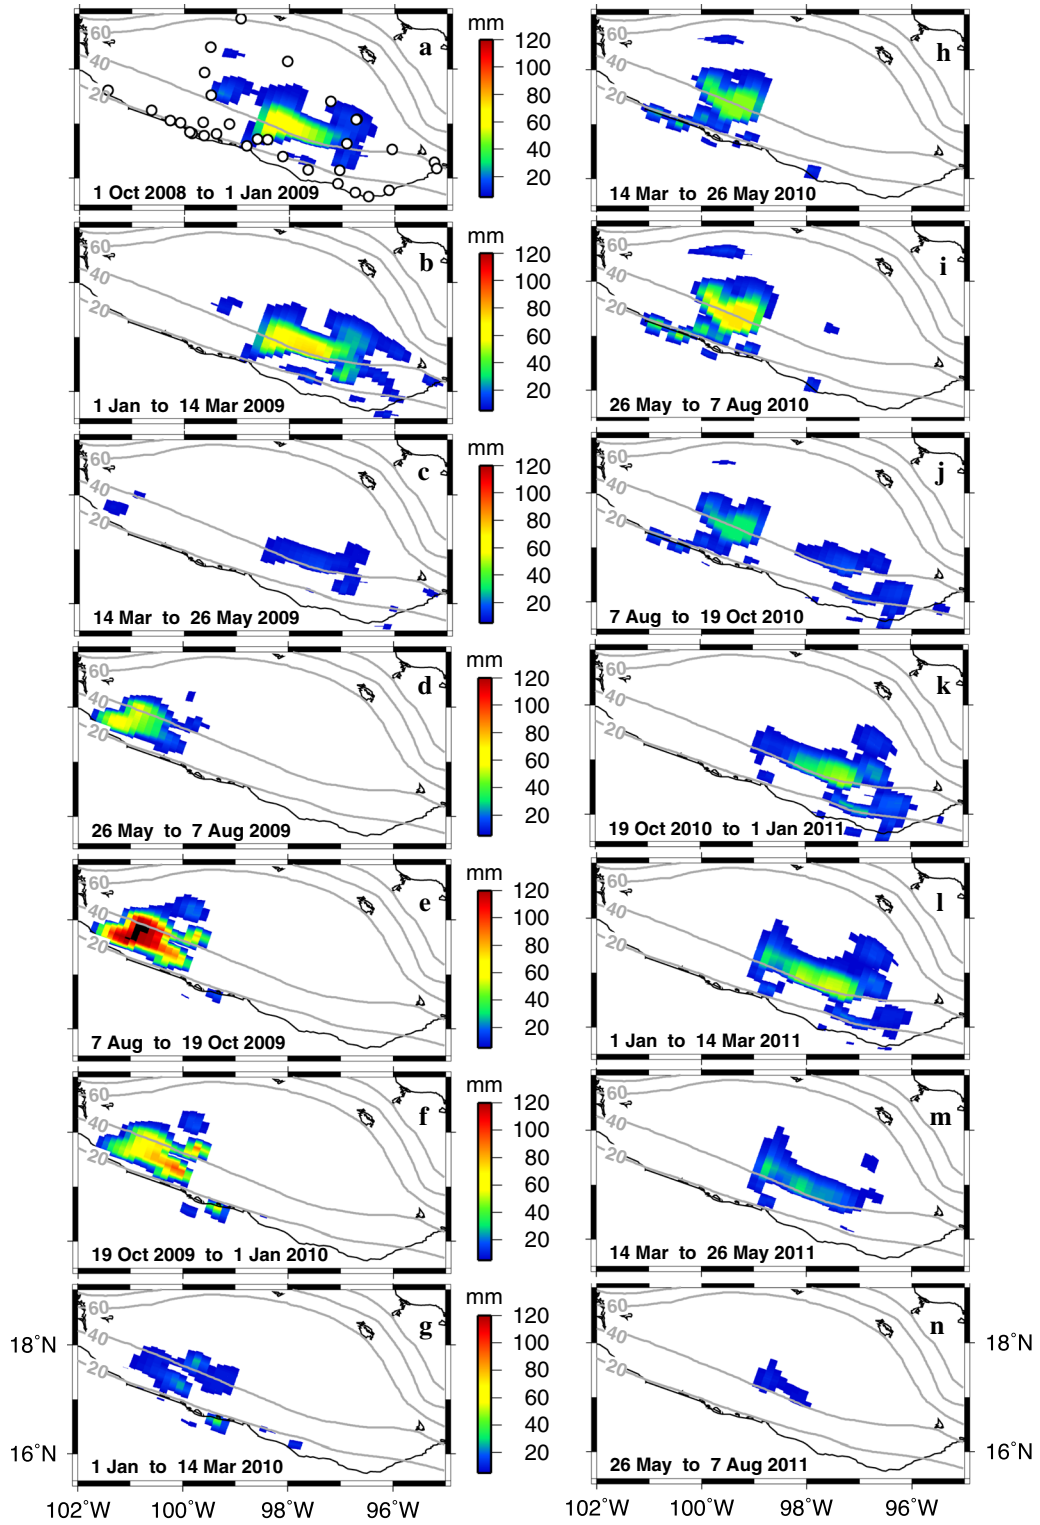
60
40
20
a
1 Oct 2008 to 1 Jan 2009

mm
120
100
80
60
40
20

60
40
20
h
14 Mar to 26 May 2010

60
40
20
b
1 Jan to 14 Mar 2009

mm
120
100
80
60
40
20

60
40
20
i
26 May to 7 Aug 2010

60
40
20
c
14 Mar to 26 May 2009

mm
120
100
80
60
40
20

60
40
20
j
7 Aug to 19 Oct 2010

60
40
20
d
26 May to 7 Aug 2009

mm
120
100
80
60
40
20

60
40
20
k
19 Oct 2010 to 1 Jan 2011

60
40
20
e
7 Aug to 19 Oct 2009

mm
120
100
80
60
40
20

60
40
20
l
1 Jan to 14 Mar 2011

60
40
20
f
19 Oct 2009 to 1 Jan 2010

mm
120
100
80
60
40
20

60
40
20
m
14 Mar to 26 May 2011

18˚N
16˚N
60
40
20
g
1 Jan to 14 Mar 2010

mm
120
100
80
60
40
20

60
40
20
n
26 May to 7 Aug 2011
18˚N
16˚N

102˚W 100˚W 98˚W 96˚W
102˚W 100˚W 98˚W 96˚W